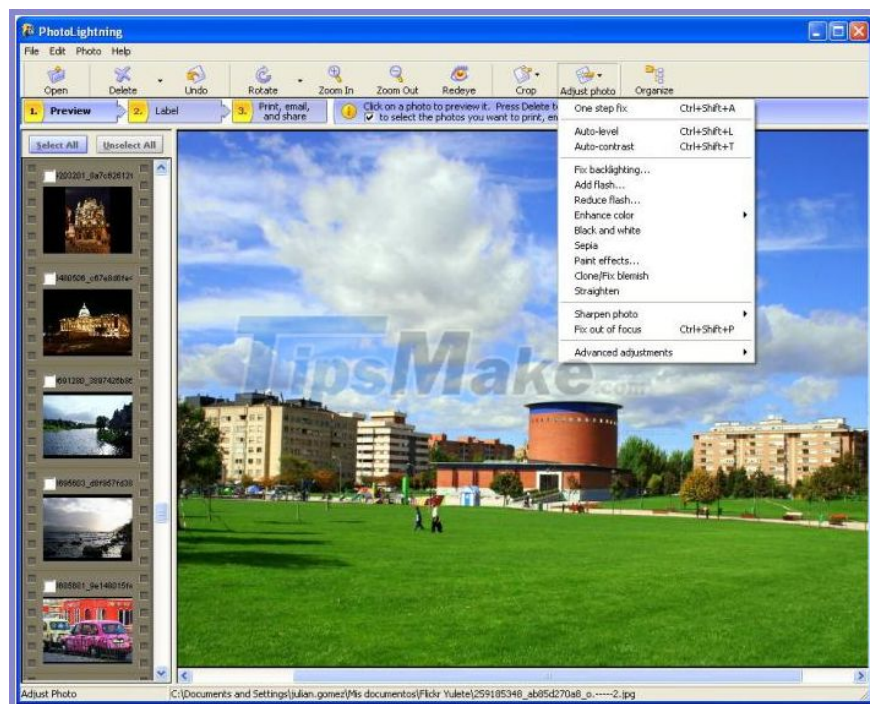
PhotoLightning

File Edit Photo Help

Open Delete Undo Rotate Zoom In Zoom Out Redeye Crop Adjust photo Organize

1. Preview 2. Label 3. Print, email, and share

Click on a photo to preview it. Press Delete t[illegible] to select the photos you want to print, e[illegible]

Select All Unselect All

I202201_8a7c82612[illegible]
I480506_c67e8d6fe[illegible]
I601280_3897426b8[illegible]
I695603_d6f957fd3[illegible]
I805801_9e146015f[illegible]

One step fix Ctrl+Shift+A
Auto-level Ctrl+Shift+L
Auto-contrast Ctrl+Shift+T
Fix backlighting...
Add flash...
Reduce flash...
Enhance color
Black and white
Sepia
Paint effects...
Clone/Fix blemish
Straighten
Sharpen photo
Fix out of focus Ctrl+Shift+P
Advanced adjustments

TipsMake.com

Adjust Photo
C:\Documents and Settings\julian.gomez\Mis documentos\Flickr Yulete\259185348_ab85d270a8_o.-----2.jpg